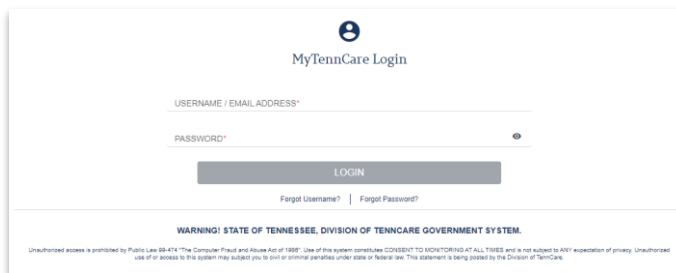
MyTennCare Login

USERNAME / EMAIL ADDRESS*

PASSWORD*

LOGIN

Forgot Username? | Forgot Password?

WARNING! STATE OF TENNESSEE, DIVISION OF TENNCARE GOVERNMENT SYSTEM.

Unauthorized access is prohibited by Public Law 99-474 "The Computer Fraud and Abuse Act of 1986". Use of this system constitutes CONSENT TO MONITORING AT ALL TIMES and is not subject to ANY expectation of privacy. Unauthorized use of or access to this system may subject you to civil or criminal penalties under state or federal law. This statement is being posted by the Division of TennCare.